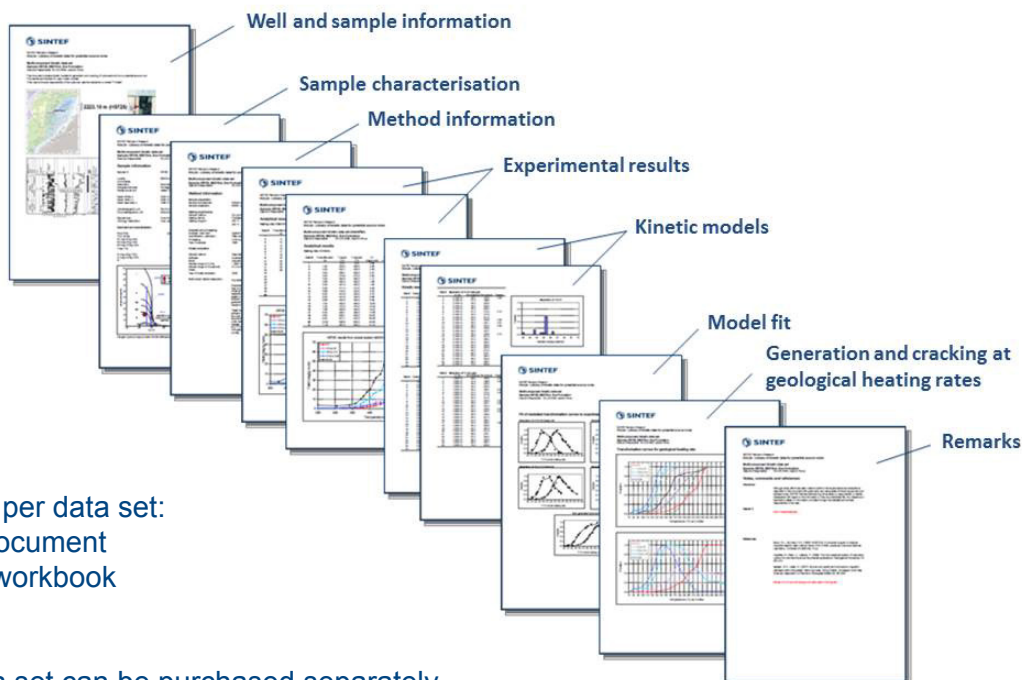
Well and sample information

Sample characterisation

Method information

Experimental results

Kinetic models

Model fit

Generation and cracking at geological heating rates

Remarks

SINTEF

SINTEF

SINTEF

SINTEF

SINTEF

SINTEF

SINTEF

SINTEF

SINTEF

SINTEF

per data set:
ocument
workbook

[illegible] set can be purchased separately